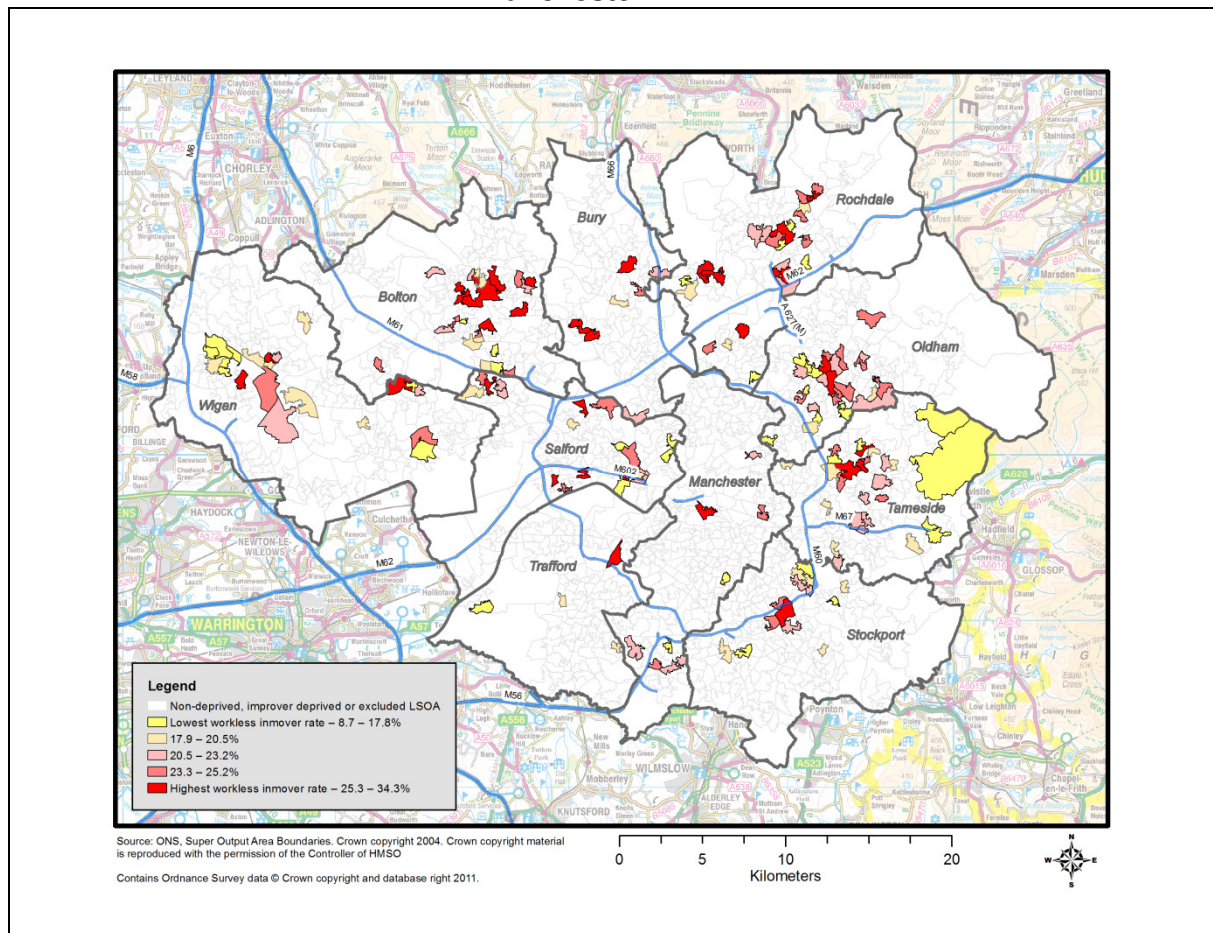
Rochdale
Bury
Bolton
Oldham
Wigan
Salford
Manchester
Tameside
Trafford
Stockport
M61
M62
M60
M602
M67
M56
M58
M6
A627(M)
M66
CHORLEY
ADLINGTON
HAYDOCK
NEWTON-LE-WILLOWS
WARRINGTON
WILMSLOW
KNUTSFORD
ALDERLEY EDGE
GLOSSOP
Poynton
Hayfield
Chapel-en-le-Frith
Marsden

Legend
Non-deprived, improver deprived or excluded LSOA
Lowest workless inmover rate – 8.7 – 17.8%
17.9 – 20.5%
20.5 – 23.2%
23.3 – 25.2%
Highest workless inmover rate – 25.3 – 34.3%

Source: ONS, Super Output Area Boundaries. Crown copyright 2004. Crown copyright material is reproduced with the permission of the Controller of HMSO

Contains Ordnance Survey data © Crown copyright and database right 2011.

0 5 10 20
Kilometers

N
W E
S